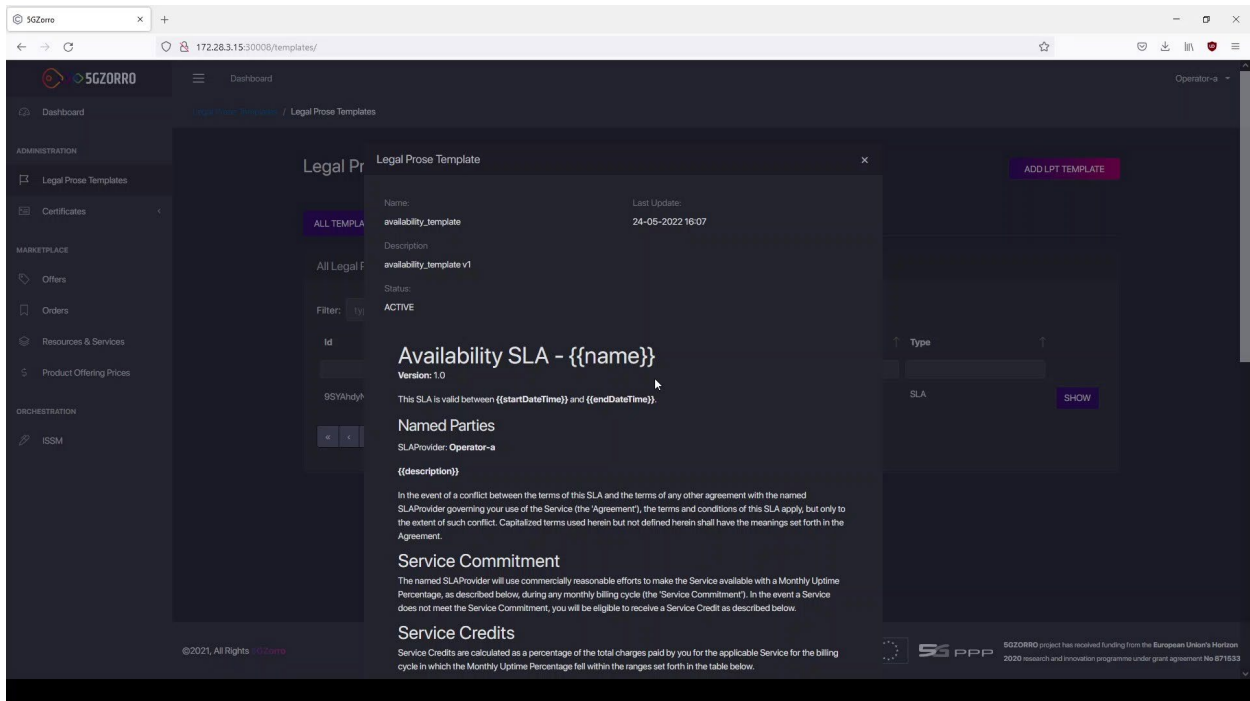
5GZorro
172.28.3.15:30008/templates/
5GZORRO
Dashboard
Operator-a
Dashboard
ADMINISTRATION
Legal Prose Templates
Certificates
MARKETPLACE
Offers
Orders
Resources & Services
Product Offering Prices
ORCHESTRATION
ISSM
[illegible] / Legal Prose Templates
Legal Pr
ADD LPT TEMPLATE
ALL TEMPLA
All Legal F
Filter:
Id
Type
9SYAhdy
SLA
SHOW
©2021, All Rights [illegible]

Legal Prose Template
×
Name:
availability_template
Last Update:
24-05-2022 16:07
Description
availability_template v1
Status:
ACTIVE

Availability SLA - {{name}}
Version: 1.0

This SLA is valid between {{startDateTime}} and {{endDateTime}}.

Named Parties
SLAProvider: Operator-a

{{description}}

In the event of a conflict between the terms of this SLA and the terms of any other agreement with the named SLAProvider governing your use of the Service (the 'Agreement'), the terms and conditions of this SLA apply, but only to the extent of such conflict. Capitalized terms used herein but not defined herein shall have the meanings set forth in the Agreement.

Service Commitment
The named SLAProvider will use commercially reasonable efforts to make the Service available with a Monthly Uptime Percentage, as described below, during any monthly billing cycle (the 'Service Commitment'). In the event a Service does not meet the Service Commitment, you will be eligible to receive a Service Credit as described below.

Service Credits
Service Credits are calculated as a percentage of the total charges paid by you for the applicable Service for the billing cycle in which the Monthly Uptime Percentage fell within the ranges set forth in the table below.

5G PPP
5GZORRO project has received funding from the European Union's Horizon 2020 research and innovation programme under grant agreement No 871533